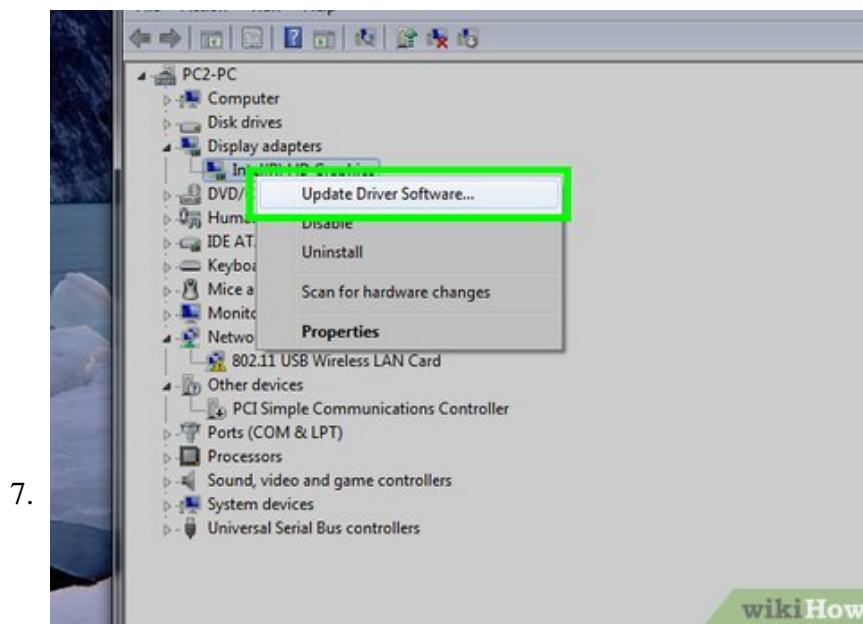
7.

PC2-PC
Computer
Disk drives
Display adapters
Int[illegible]
DVD/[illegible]
Hum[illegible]
IDE AT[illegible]
Keybo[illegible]
Mice a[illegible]
Monit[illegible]
Netwo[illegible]
802.11 USB Wireless LAN Card
Other devices
PCI Simple Communications Controller
Ports (COM & LPT)
Processors
Sound, video and game controllers
System devices
Universal Serial Bus controllers

Update Driver Software...
Disable
Uninstall
Scan for hardware changes
Properties

wikiHow